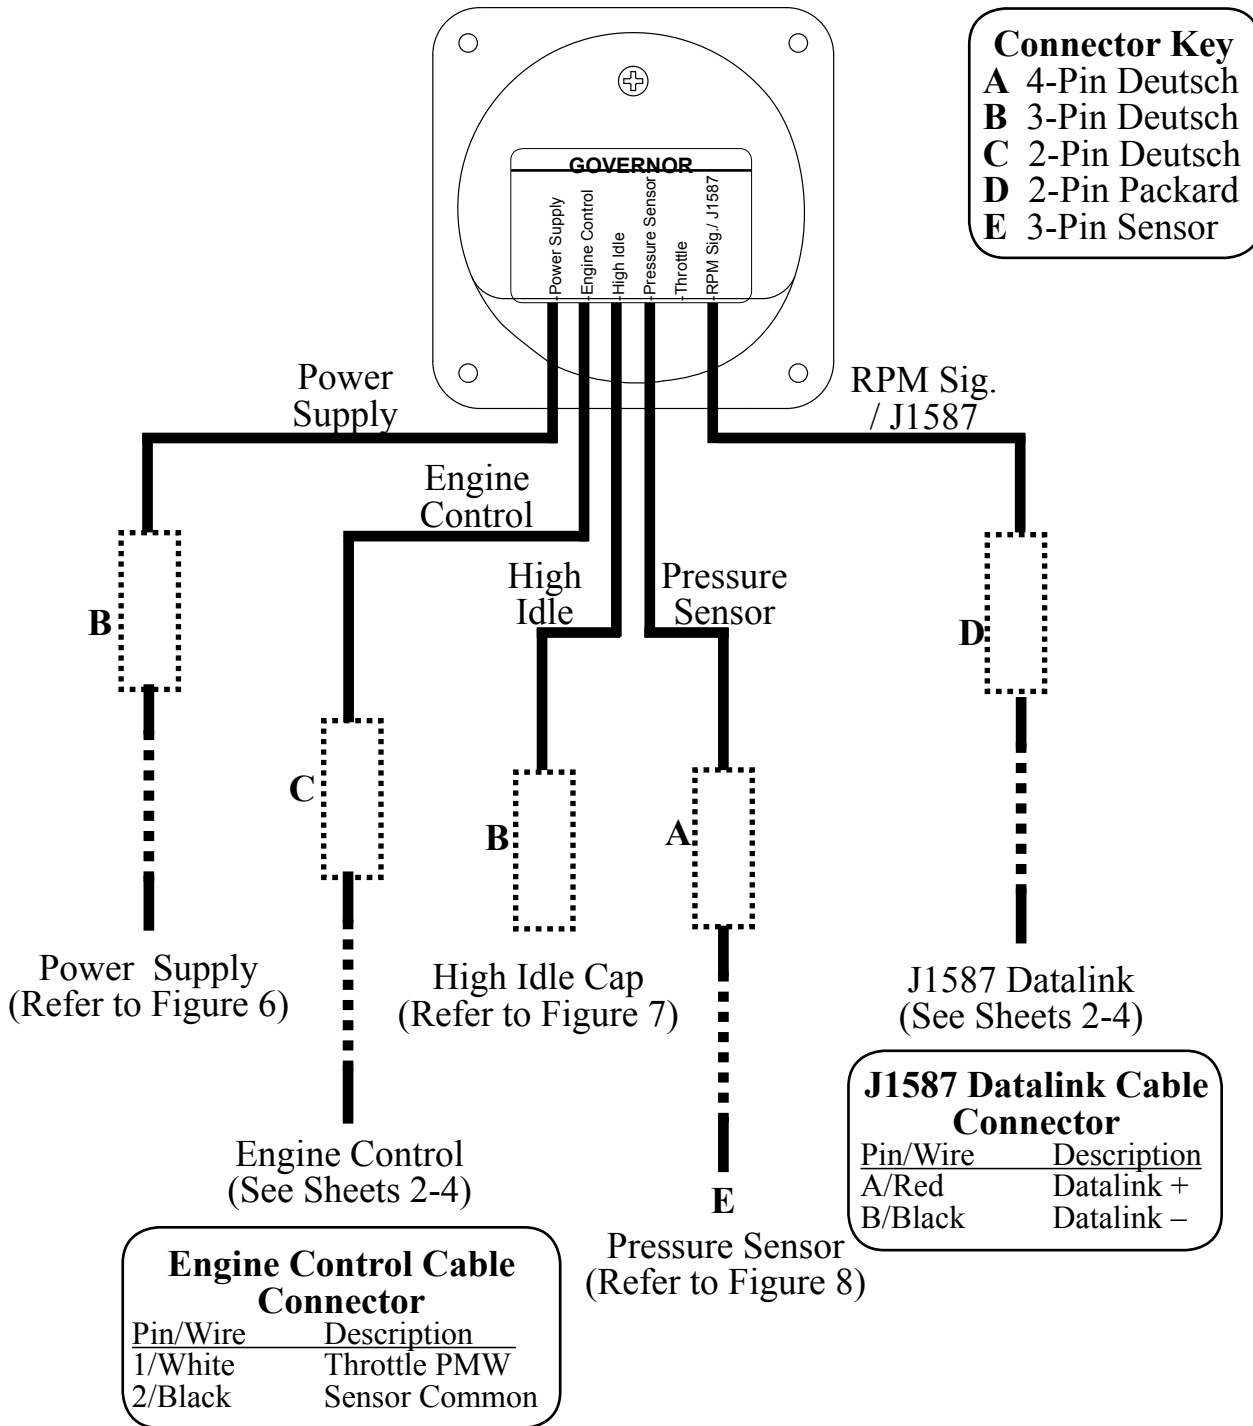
Connector Key
A 4-Pin Deutsch
B 3-Pin Deutsch
C 2-Pin Deutsch
D 2-Pin Packard
E 3-Pin Sensor

GOVERNOR
Power Supply
Engine Control
High Idle
Pressure Sensor
Throttle
RPM Sig./ J1587

Power Supply

RPM Sig. / J1587

Engine Control

High Idle

Pressure Sensor

B

D

C

B

A

Power Supply
(Refer to Figure 6)

High Idle Cap
(Refer to Figure 7)

J1587 Datalink
(See Sheets 2-4)

J1587 Datalink Cable Connector

| Pin/Wire | Description |
|---|---|
| A/Red | Datalink + |
| B/Black | Datalink – |

Engine Control
(See Sheets 2-4)

E

Pressure Sensor
(Refer to Figure 8)

Engine Control Cable Connector

| Pin/Wire | Description |
|---|---|
| 1/White | Throttle PMW |
| 2/Black | Sensor Common |